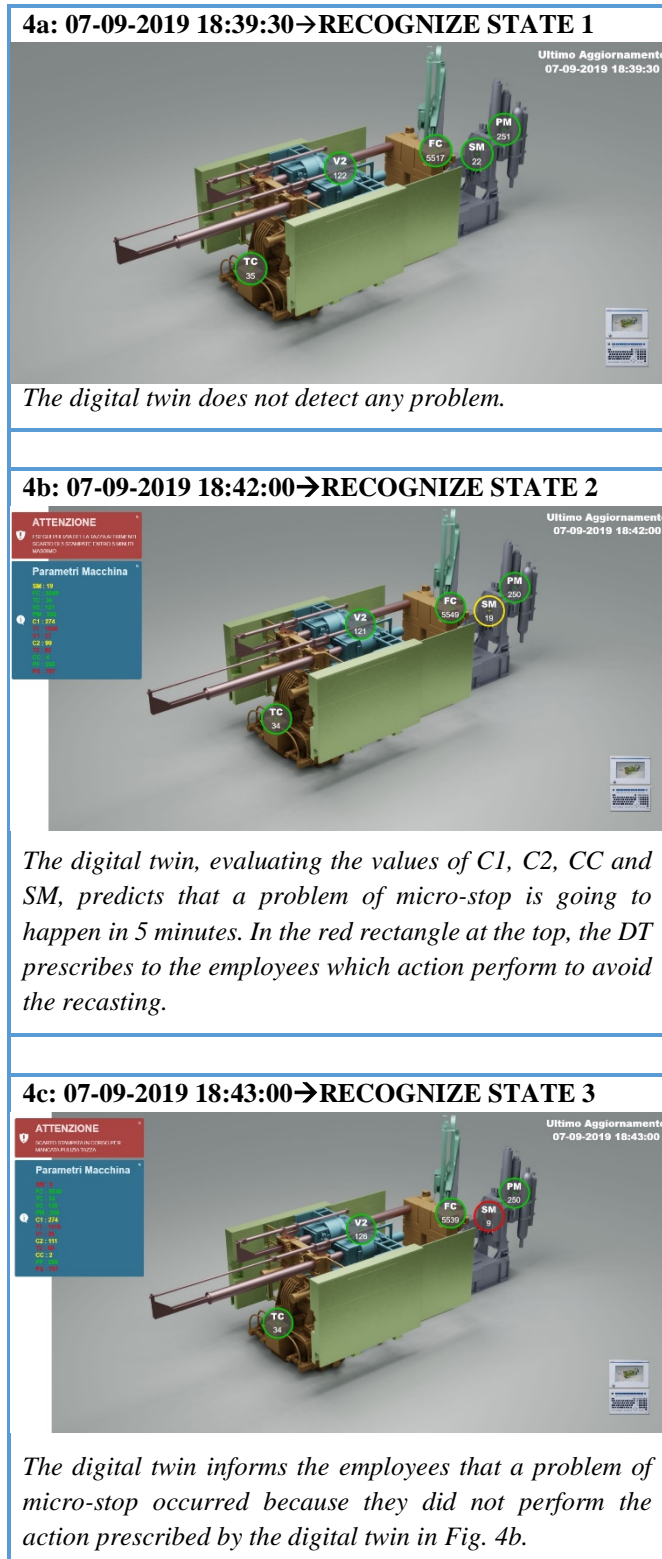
4a: 07-09-2019 18:39:30→RECOGNIZE STATE 1

Ultimo Aggiornamento
07-09-2019 18:39:30

FC
5517

PM
251

SM
22

V2
122

TC
35

*The digital twin does not detect any problem.*

4b: 07-09-2019 18:42:00→RECOGNIZE STATE 2

ATTENZIONE
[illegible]

Parametri Macchina
SM : 19
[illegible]
C1 : 274
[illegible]
C2 : 99
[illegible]

Ultimo Aggiornamento
07-09-2019 18:42:00

FC
5549

PM
250

SM
19

V2
121

TC
34

*The digital twin, evaluating the values of C1, C2, CC and SM, predicts that a problem of micro-stop is going to happen in 5 minutes. In the red rectangle at the top, the DT prescribes to the employees which action perform to avoid the recasting.*

4c: 07-09-2019 18:43:00→RECOGNIZE STATE 3

ATTENZIONE
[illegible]

Parametri Macchina
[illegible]
C1 : 274
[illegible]
C2 : 111
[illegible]
CC : 2
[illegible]

Ultimo Aggiornamento
07-09-2019 18:43:00

FC
5539

PM
250

SM
9

V2
128

TC
34

*The digital twin informs the employees that a problem of micro-stop occurred because they did not perform the action prescribed by the digital twin in Fig. 4b.*